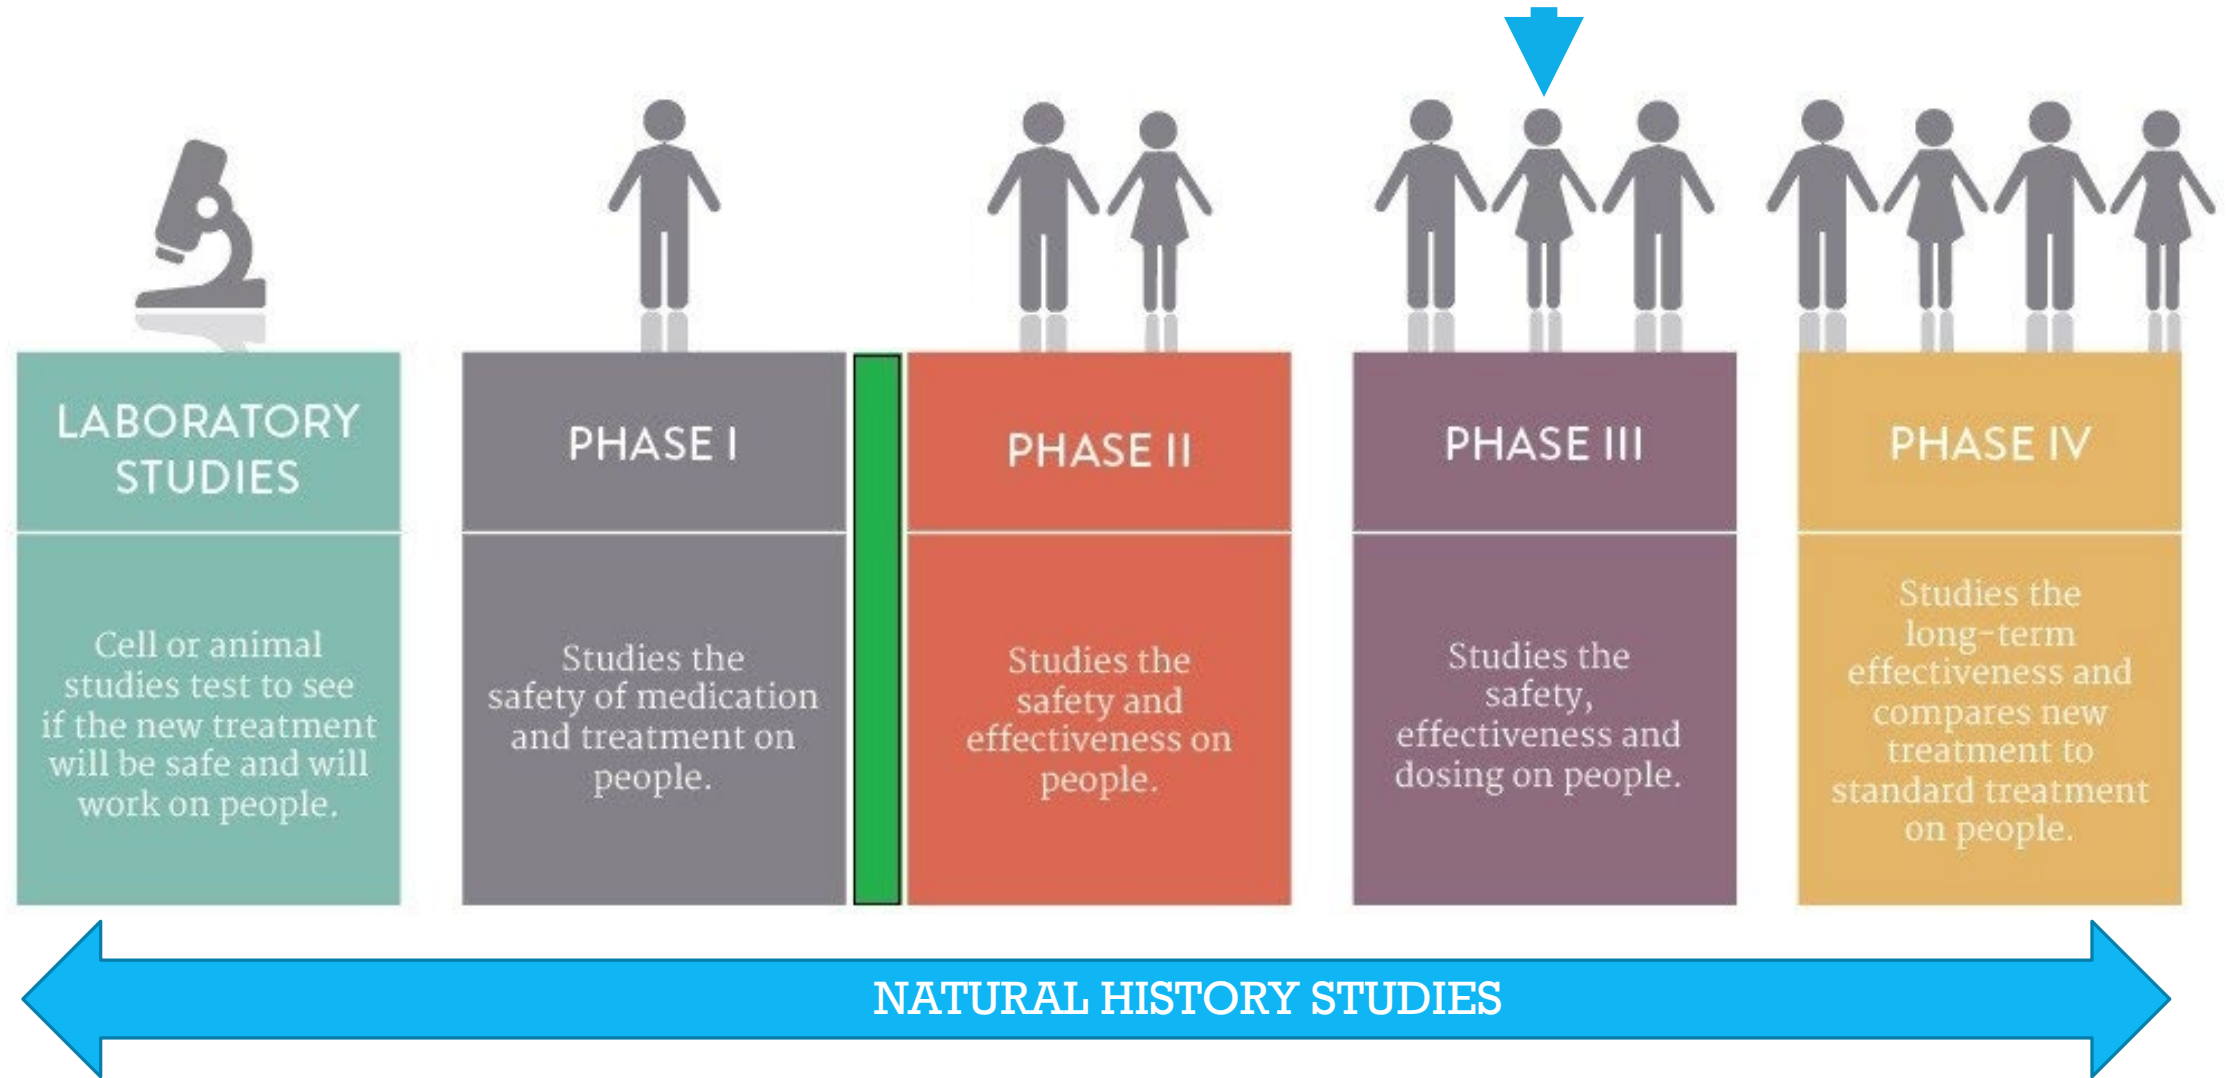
LABORATORY STUDIES

Cell or animal studies test to see if the new treatment will be safe and will work on people.

PHASE I

Studies the safety of medication and treatment on people.

PHASE II

Studies the safety and effectiveness on people.

PHASE III

Studies the safety, effectiveness and dosing on people.

PHASE IV

Studies the long-term effectiveness and compares new treatment to standard treatment on people.

NATURAL HISTORY STUDIES